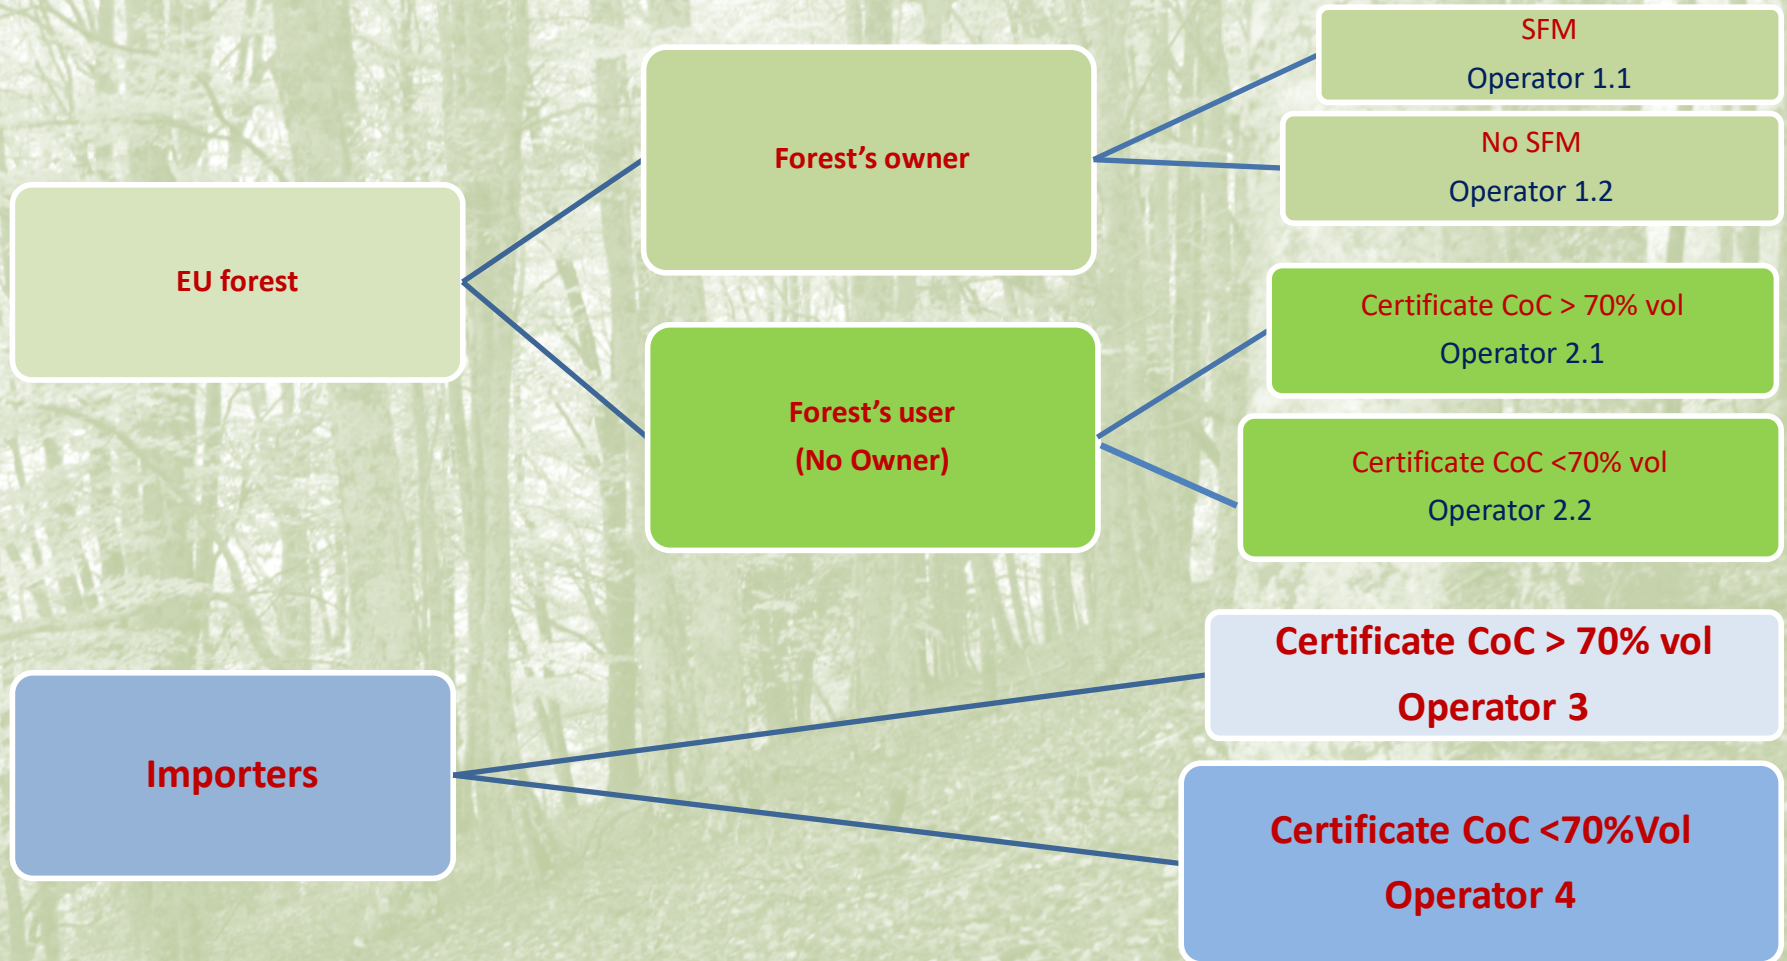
EU forest

Forest's owner

SFM
Operator 1.1

No SFM
Operator 1.2

Forest's user
(No Owner)

Certificate CoC > 70% vol
Operator 2.1

Certificate CoC <70% vol
Operator 2.2

Importers

Certificate CoC > 70% vol
Operator 3

Certificate CoC <70%Vol
Operator 4